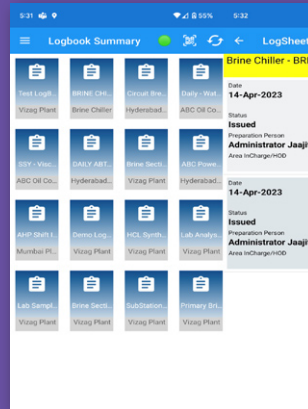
5:31 55% 5:32

Logbook Summary LogSheet

Test Logit... Vizag Plant
BRINE CHI... Brine Chiller
Circuit Bre... Hyderabad...
Daily - Wat... ABC Oil Co...
SSY - Visc... ABC Oil Co...
DAILY ABT... Hyderabad...
Brine Secti... Vizag Plant
ABC Powe... Hyderabad...
AHP Shift I... Mumbai Pl...
Demo Log... Vizag Plant
HCL Synth... Vizag Plant
Lab Analys... Vizag Plant
Lab Sampl... Vizag Plant
Brine Secti... Vizag Plant
SubStation... Vizag Plant
Primary Bri... Vizag Plant

Brine Chiller - BRI

Date
14-Apr-2023
Status
Issued
Preparation Person
Administrator Jaaji
Area InCharge/HOD

Date
14-Apr-2023
Status
Issued
Preparation Person
Administrator Jaaji
Area InCharge/HOD